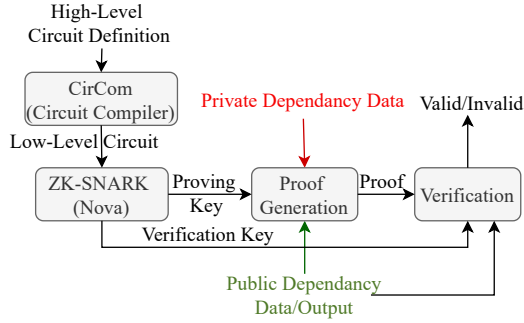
High-Level Circuit Definition

CirCom (Circuit Compiler)

Low-Level Circuit

ZK-SNARK (Nova)

Proving Key

Private Dependancy Data

Proof Generation

Proof

Valid/Invalid

Verification

Verification Key

Public Dependancy Data/Output